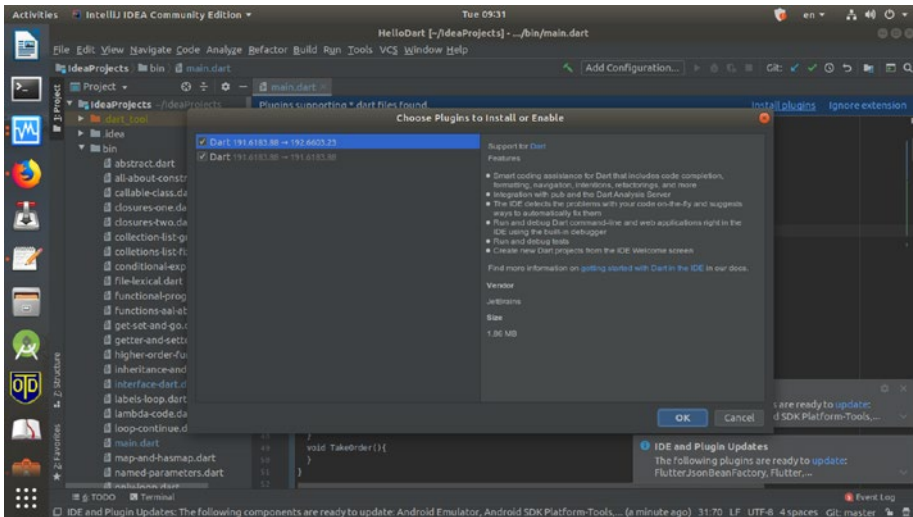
Activities IntelliJ IDEA Community Edition ▾ Tue 09:31 en ▾

HelloDart [~/IdeaProjects] - .../bin/main.dart

File Edit View Navigate Code Analyze Refactor Build Run Tools VCS Window Help

IdeaProjects bin main.dart Add Configuration...

Project ▾ main.dart

IdeaProjects ~/IdeaProjects

.dart_tool

.idea

bin

abstract.dart

all-about-constr

callable-class.da

closures-one.da

closures-two.da

collection-list-g

collections-list-f

conditional-exp

file-lexical.dart

functional-prog

functions-aal-et

get-set-and-go.

getter-and-sette

higher-order-fu

inheritance-and

interface-dart.d

labels-loop.dart

lambda-code.da

loop-continue.d

main.dart

map-and-hasmap.dart

named-parameters.dart

Plugins supporting *.dart files found. Install plugins Ignore extension

Choose Plugins to Install or Enable

Dart 191.6183.88 → 192.6603.23

Dart 191.6183.88 → 191.6183.88

Support for Dart

Features

• Smart coding assistance for Dart that includes code completion, formatting, navigation, intentions, refactorings, and more
• Integration with pub and the Dart Analysis Server
• The IDE detects the problems with your code on-the-fly and suggests ways to automatically fix them
• Run and debug Dart command-line and web applications right in the IDE using the built-in debugger
• Run and debug tests
• Create new Dart projects from the IDE Welcome screen

Find more information on getting started with Dart in the IDE in our docs.

Vendor

JetBrains

Size

1.86 MB

OK Cancel

}
void TakeOrder(){
}

s are ready to update:
d SDK Platform-Tools,...

IDE and Plugin Updates
The following plugins are ready to update:
FlutterJsonBeanFactory, Flutter,...

1: Project 2: Structure 2: Favorites

6: TODO Terminal Event Log

IDE and Plugin Updates: The following components are ready to update: Android Emulator, Android SDK Platform-Tools,... (a minute ago) 31:70 LF UTF-8 4 spaces Git: master